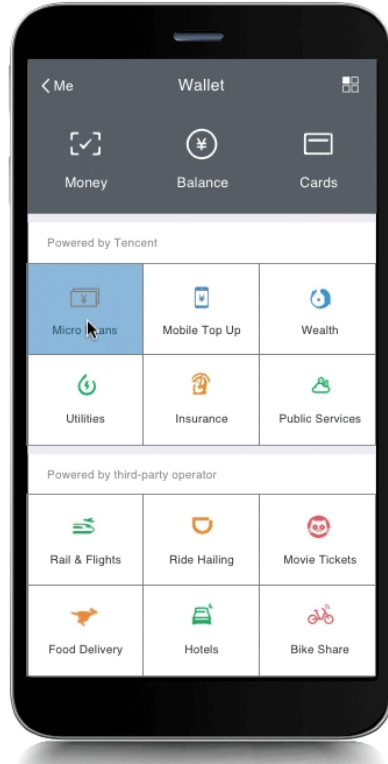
Me

Wallet

Money

Balance

Cards

Powered by Tencent

| Micro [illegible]ans | Mobile Top Up | Wealth |
|---|---|---|
| Utilities | Insurance | Public Services |

Powered by third-party operator

| Rail & Flights | Ride Hailing | Movie Tickets |
|---|---|---|
| Food Delivery | Hotels | Bike Share |